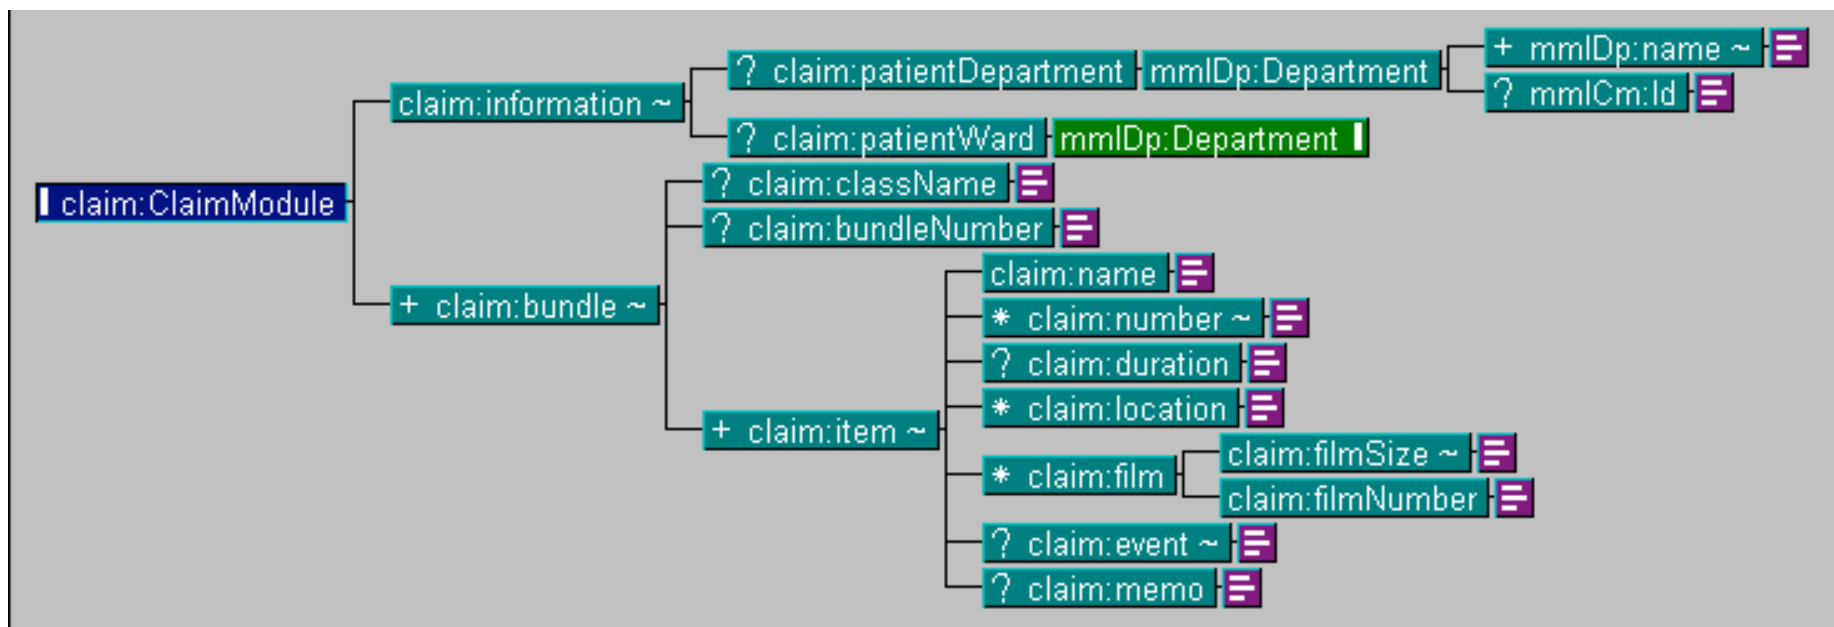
claim:ClaimModule

claim:information ~

? claim:patientDepartment

mmlDp:Department

+ mmlDp:name ~

? mmlCm:Id

? claim:patientWard

mmlDp:Department

+ claim:bundle ~

? claim:className

? claim:bundleNumber

+ claim:item ~

claim:name

* claim:number ~

? claim:duration

* claim:location

* claim:film

claim:filmSize ~

claim:filmNumber

? claim:event ~

? claim:memo